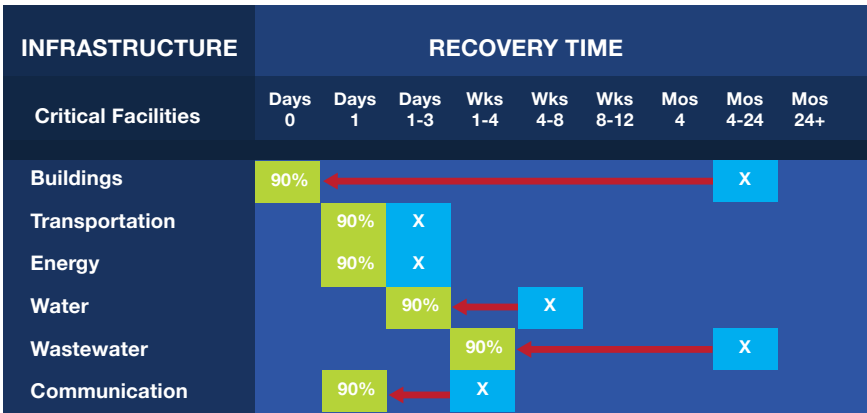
| INFRASTRUCTURE | RECOVERY TIME | | | | | | | | |
|---|---|---|---|---|---|---|---|---|---|
| Critical Facilities | Days 0 | Days 1 | Days 1-3 | Wks 1-4 | Wks 4-8 | Wks 8-12 | Mos 4 | Mos 4-24 | Mos 24+ |
| Buildings | 90% | | | | | | | X | |
| Transportation | | 90% | X | | | | | | |
| Energy | | 90% | X | | | | | | |
| Water | | | 90% | | X | | | | |
| Wastewater | | | | 90% | | | | X | |
| Communication | | 90% | | X | | | | | |